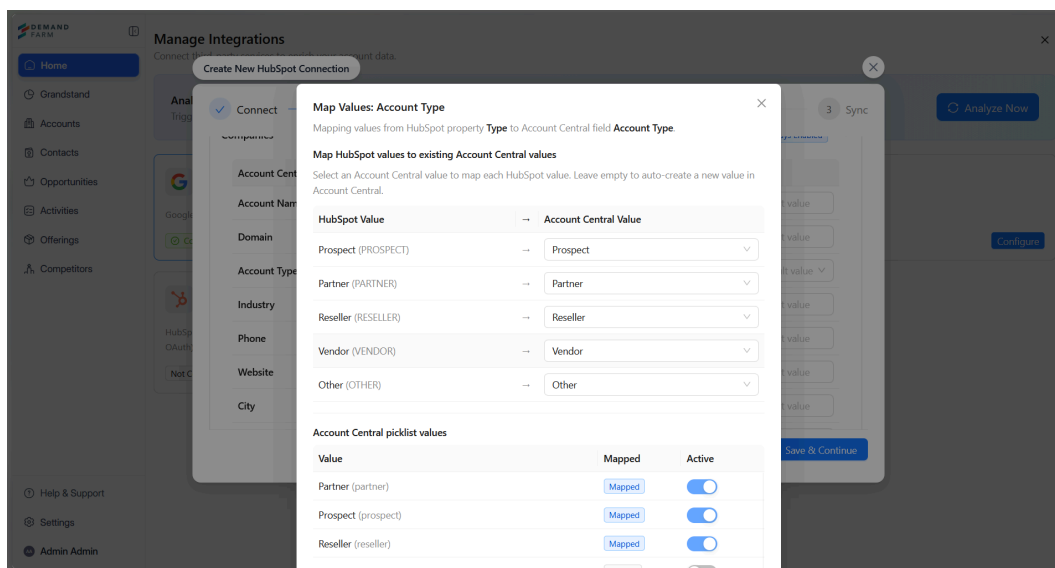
DEMAND FARM

Home
Grandstand
Accounts
Contacts
Opportunities
Activities
Offerings
Competitors

Help & Support
Settings
Admin Admin

Manage Integrations
Connect third-party services to enrich your account data.

Create New HubSpot Connection

Connect
3 Sync
Analyze Now
Configure

Companies
Account Cent
Account Nam
Domain
Account Type
Industry
Phone
Website
City

Google
HubSp
OAuth
Not C

Save & Continue

Map Values: Account Type
Mapping values from HubSpot property Type to Account Central field Account Type.

Map HubSpot values to existing Account Central values
Select an Account Central value to map each HubSpot value. Leave empty to auto-create a new value in Account Central.

| HubSpot Value | → | Account Central Value |
|---|---|---|
| Prospect (PROSPECT) | → | Prospect |
| Partner (PARTNER) | → | Partner |
| Reseller (RESELLER) | → | Reseller |
| Vendor (VENDOR) | → | Vendor |
| Other (OTHER) | → | Other |

Account Central picklist values

| Value | Mapped | Active |
|---|---|---|
| Partner (partner) | Mapped | |
| Prospect (prospect) | Mapped | |
| Reseller (reseller) | Mapped | |